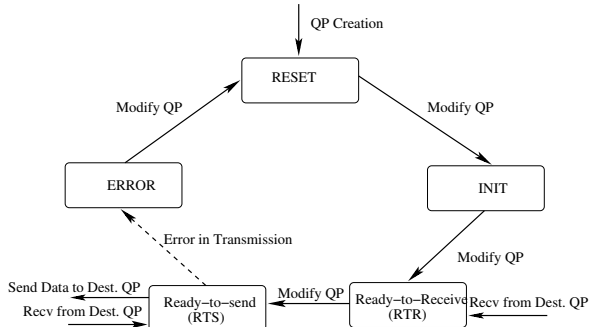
QP Creation

RESET

Modify QP

Modify QP

ERROR

INIT

Error in Transmission

Modify QP

Modify QP

Send Data to Dest. QP

Recv from Dest. QP

Ready−to−send (RTS)

Ready−to−Receive (RTR)

Recv from Dest. QP